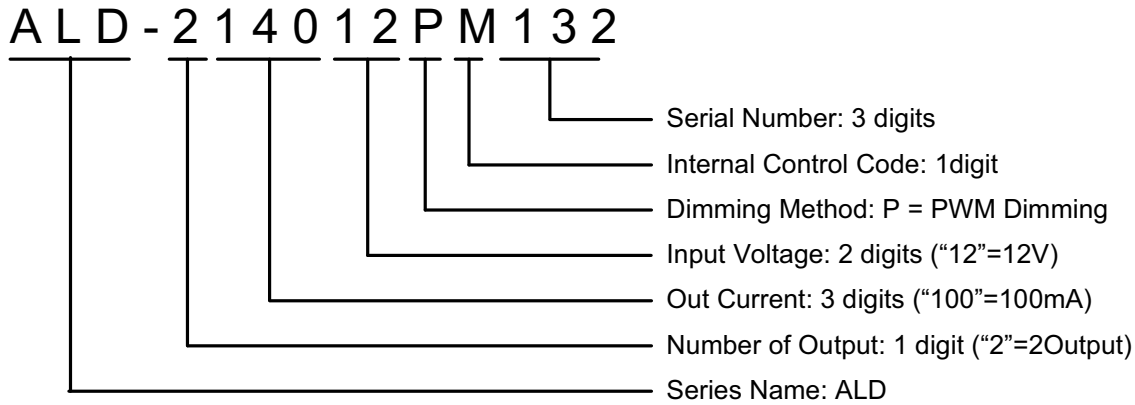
ALD-214012PM132

Serial Number: 3 digits
Internal Control Code: 1digit
Dimming Method: P = PWM Dimming
Input Voltage: 2 digits (“12”=12V)
Out Current: 3 digits (“100”=100mA)
Number of Output: 1 digit (“2”=2Output)
Series Name: ALD